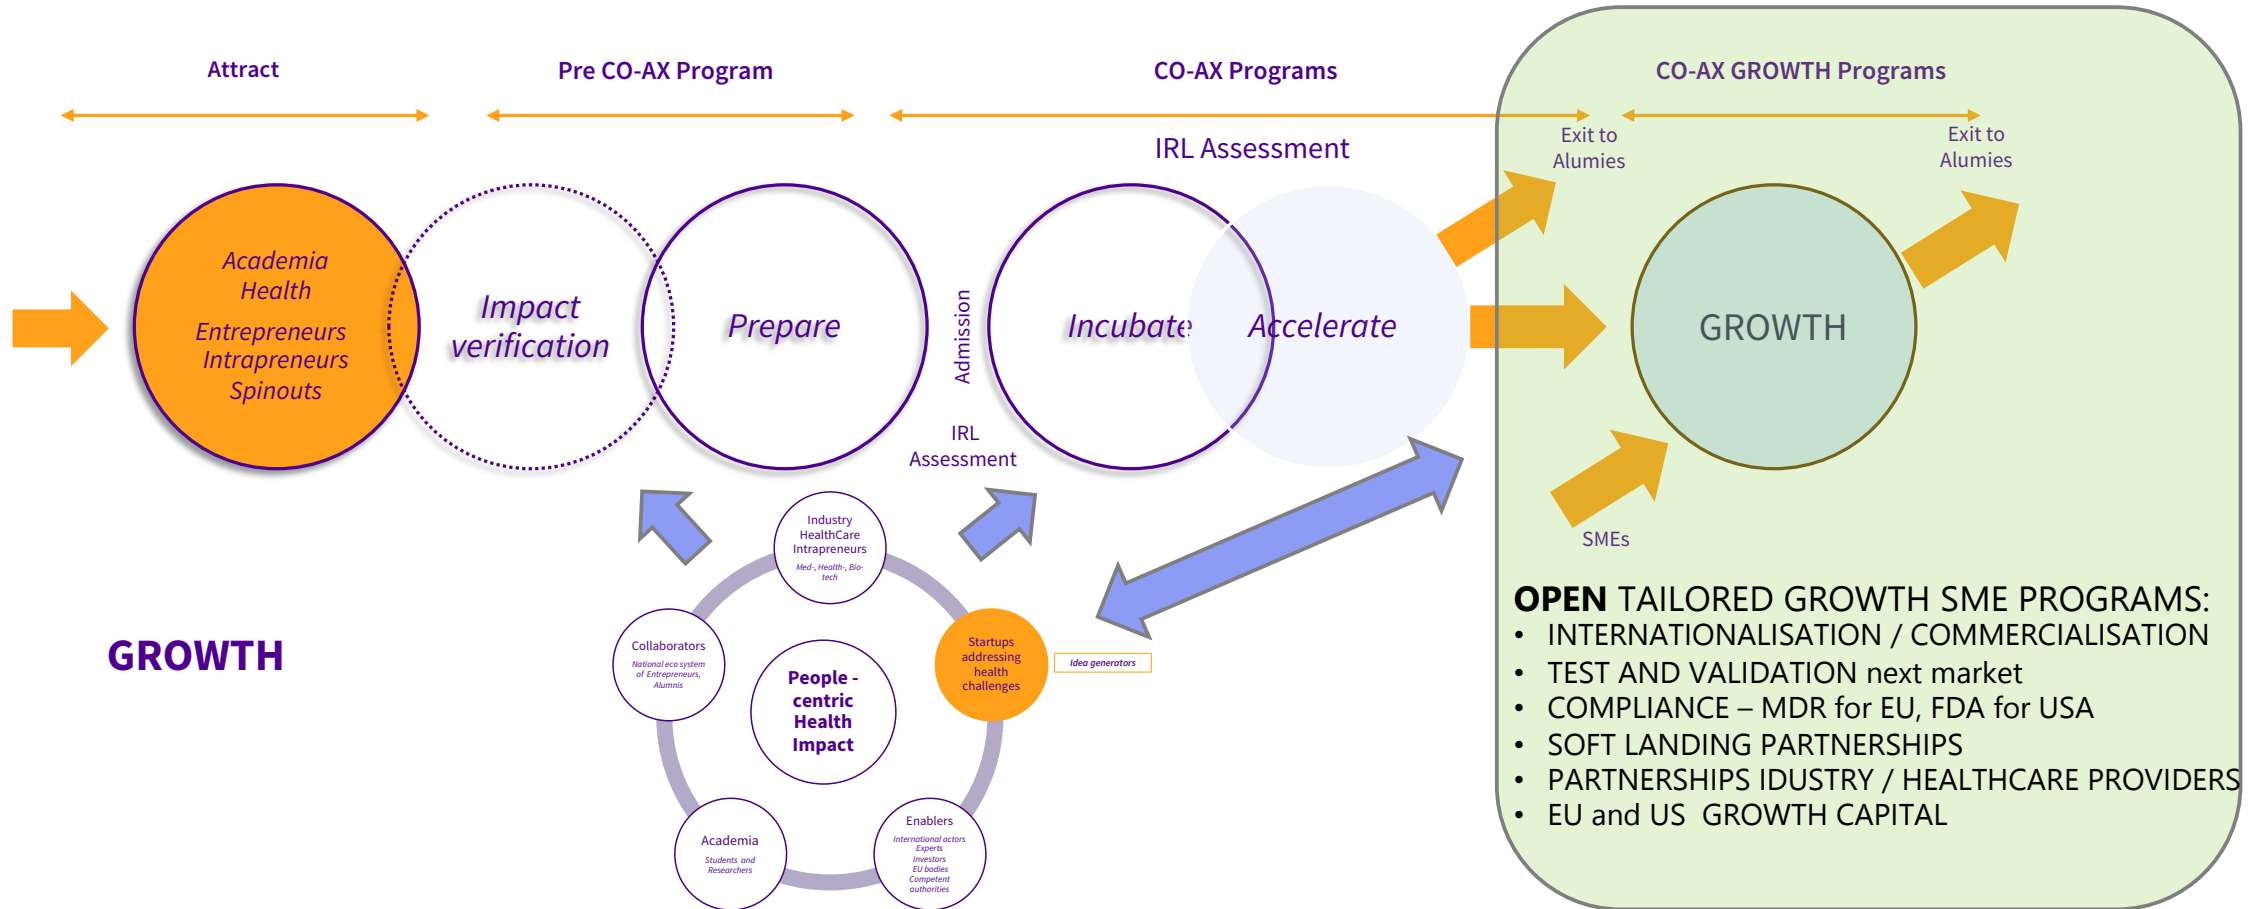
Attract

Pre CO-AX Program

CO-AX Programs

CO-AX GROWTH Programs

IRL Assessment

Exit to Alumies

Exit to Alumies

Academia
Health
Entrepreneurs
Intrapreneurs
Spinouts

Impact verification

Prepare

Admission

Incubate

Accelerate

GROWTH

IRL Assessment

SMEs

Industry HealthCare Intrapreneurs
Med-, Health-, Bio-tech

Collaborators
National eco system of Entrepreneurs, Alumnis

People - centric Health Impact

Startups addressing health challenges

Idea generators

Academia
Students and Researchers

Enablers
International actors
Experts
Investors
EU bodies
Competent authorities

GROWTH

OPEN TAILORED GROWTH SME PROGRAMS:
• INTERNATIONALISATION / COMMERCIALISATION
• TEST AND VALIDATION next market
• COMPLIANCE – MDR for EU, FDA for USA
• SOFT LANDING PARTNERSHIPS
• PARTNERSHIPS IDUSTRY / HEALTHCARE PROVIDERS
• EU and US GROWTH CAPITAL